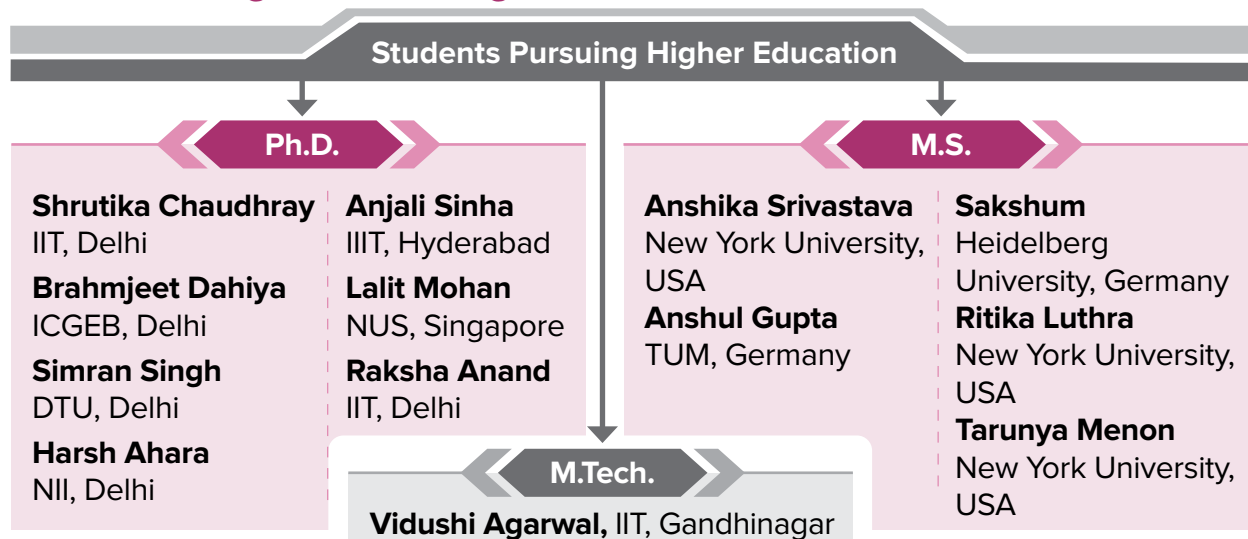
Students Pursuing Higher Education

Ph.D.

Shrutika Chaudhray
IIT, Delhi
Brahmjeet Dahiya
ICGEB, Delhi
Simran Singh
DTU, Delhi
Harsh Ahara
NII, Delhi

Anjali Sinha
IIIT, Hyderabad
Lalit Mohan
NUS, Singapore
Raksha Anand
IIT, Delhi

M.S.

Anshika Srivastava
New York University, USA
Anshul Gupta
TUM, Germany

Sakshum
Heidelberg University, Germany
Ritika Luthra
New York University, USA
Tarunya Menon
New York University, USA

M.Tech.

Vidushi Agarwal, IIT, Gandhinagar